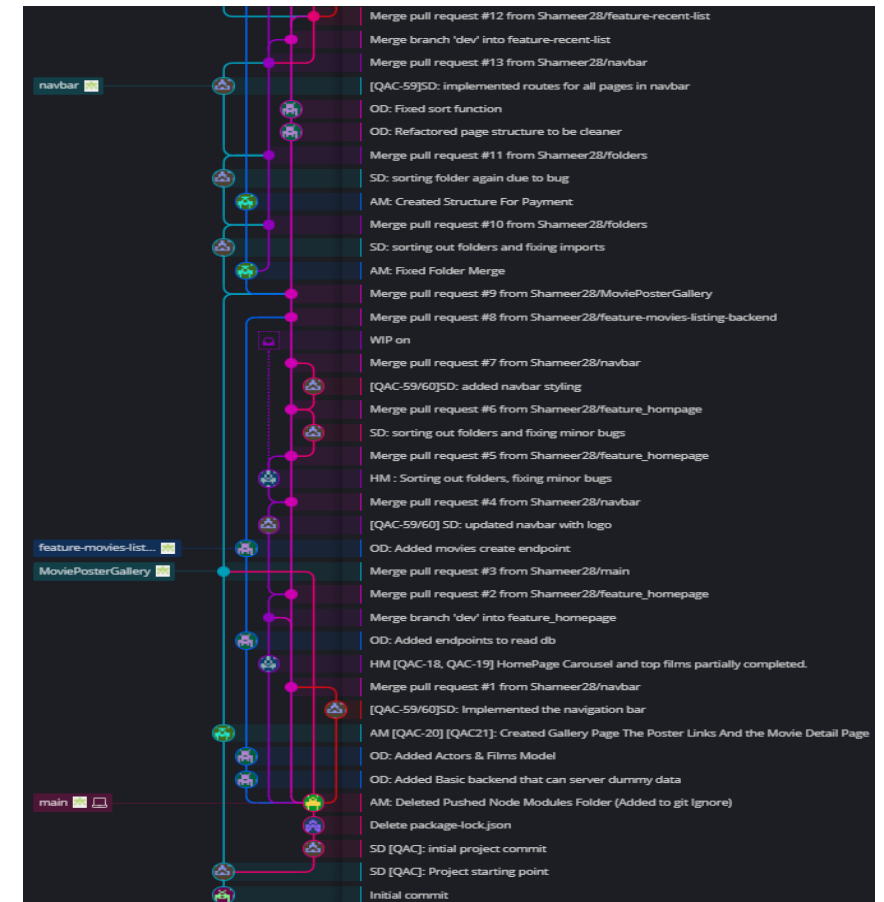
Merge pull request #12 from Shameer28/feature-recent-list
Merge branch 'dev' into feature-recent-list
Merge pull request #13 from Shameer28/navbar
navbar
[QAC-59]SD: implemented routes for all pages in navbar
OD: Fixed sort function
OD: Refactored page structure to be cleaner
Merge pull request #11 from Shameer28/folders
SD: sorting folder again due to bug
AM: Created Structure For Payment
Merge pull request #10 from Shameer28/folders
SD: sorting out folders and fixing imports
AM: Fixed Folder Merge
Merge pull request #9 from Shameer28/MoviePosterGallery
Merge pull request #8 from Shameer28/feature-movies-listing-backend
WIP on
Merge pull request #7 from Shameer28/navbar
[QAC-59/60]SD: added navbar styling
Merge pull request #6 from Shameer28/feature_hompage
SD: sorting out folders and fixing minor bugs
Merge pull request #5 from Shameer28/feature_homepage
HM : Sorting out folders, fixing minor bugs
Merge pull request #4 from Shameer28/navbar
[QAC-59/60] SD: updated navbar with logo
feature-movies-list...
OD: Added movies create endpoint
MoviePosterGallery
Merge pull request #3 from Shameer28/main
Merge pull request #2 from Shameer28/feature_homepage
Merge branch 'dev' into feature_homepage
OD: Added endpoints to read db
HM [QAC-18, QAC-19] HomePage Carousel and top films partially completed.
Merge pull request #1 from Shameer28/navbar
[QAC-59/60]SD: Implemented the navigation bar
AM [QAC-20] [QAC21]: Created Gallery Page The Poster Links And the Movie Detail Page
OD: Added Actors & Films Model
OD: Added Basic backend that can server dummy data
main
AM: Deleted Pushed Node Modules Folder (Added to git Ignore)
Delete package-lock.json
SD [QAC]: intial project commit
SD [QAC]: Project starting point
Initial commit